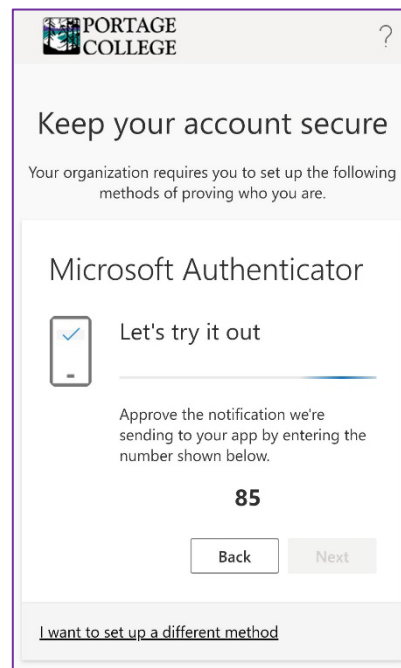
PORTAGE COLLEGE

?

Keep your account secure

Your organization requires you to set up the following methods of proving who you are.

Microsoft Authenticator

Let's try it out

Approve the notification we're sending to your app by entering the number shown below.

85

Back

Next

I want to set up a different method